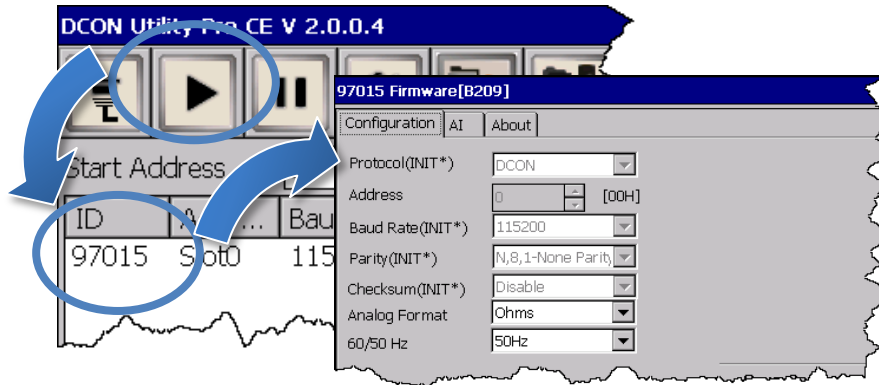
DCON Utility Pro CE V 2.0.0.4

Start Address

| ID | A... | Bau |
|---|---|---|
| 97015 | Slot0 | 115 |

97015 Firmware[B209]

Configuration | AI | About

Protocol(INIT*) DCON
Address 0 [00H]
Baud Rate(INIT*) 115200
Parity(INIT*) N,8,1-None Parity
Checksum(INIT*) Disable
Analog Format Ohms
60/50 Hz 50Hz